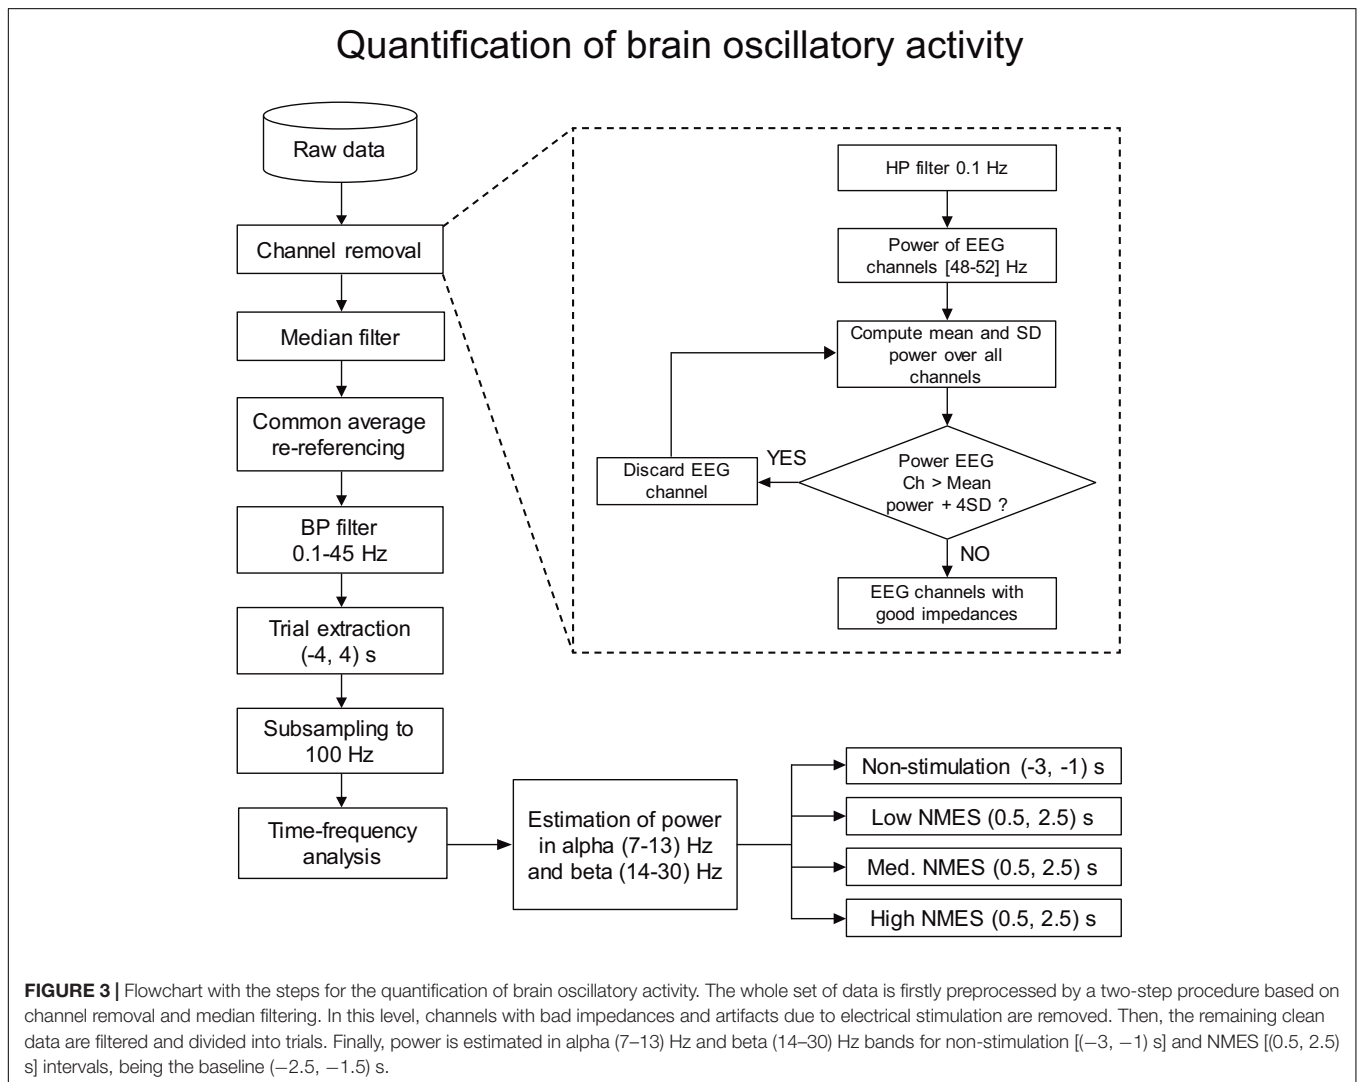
Quantification of brain oscillatory activity

Raw data

Channel removal

Median filter

Common average re-referencing

BP filter 0.1-45 Hz

Trial extraction (-4, 4) s

Subsampling to 100 Hz

Time-frequency analysis

HP filter 0.1 Hz

Power of EEG channels [48-52] Hz

Compute mean and SD power over all channels

Power EEG Ch > Mean power + 4SD ?

YES

Discard EEG channel

NO

EEG channels with good impedances

Estimation of power in alpha (7-13) Hz and beta (14-30) Hz

Non-stimulation (-3, -1) s

Low NMES (0.5, 2.5) s

Med. NMES (0.5, 2.5) s

High NMES (0.5, 2.5) s

**FIGURE 3 |** Flowchart with the steps for the quantification of brain oscillatory activity. The whole set of data is firstly preprocessed by a two-step procedure based on channel removal and median filtering. In this level, channels with bad impedances and artifacts due to electrical stimulation are removed. Then, the remaining clean data are filtered and divided into trials. Finally, power is estimated in alpha (7–13) Hz and beta (14–30) Hz bands for non-stimulation [(−3, −1) s] and NMES [(0.5, 2.5) s] intervals, being the baseline (−2.5, −1.5) s.